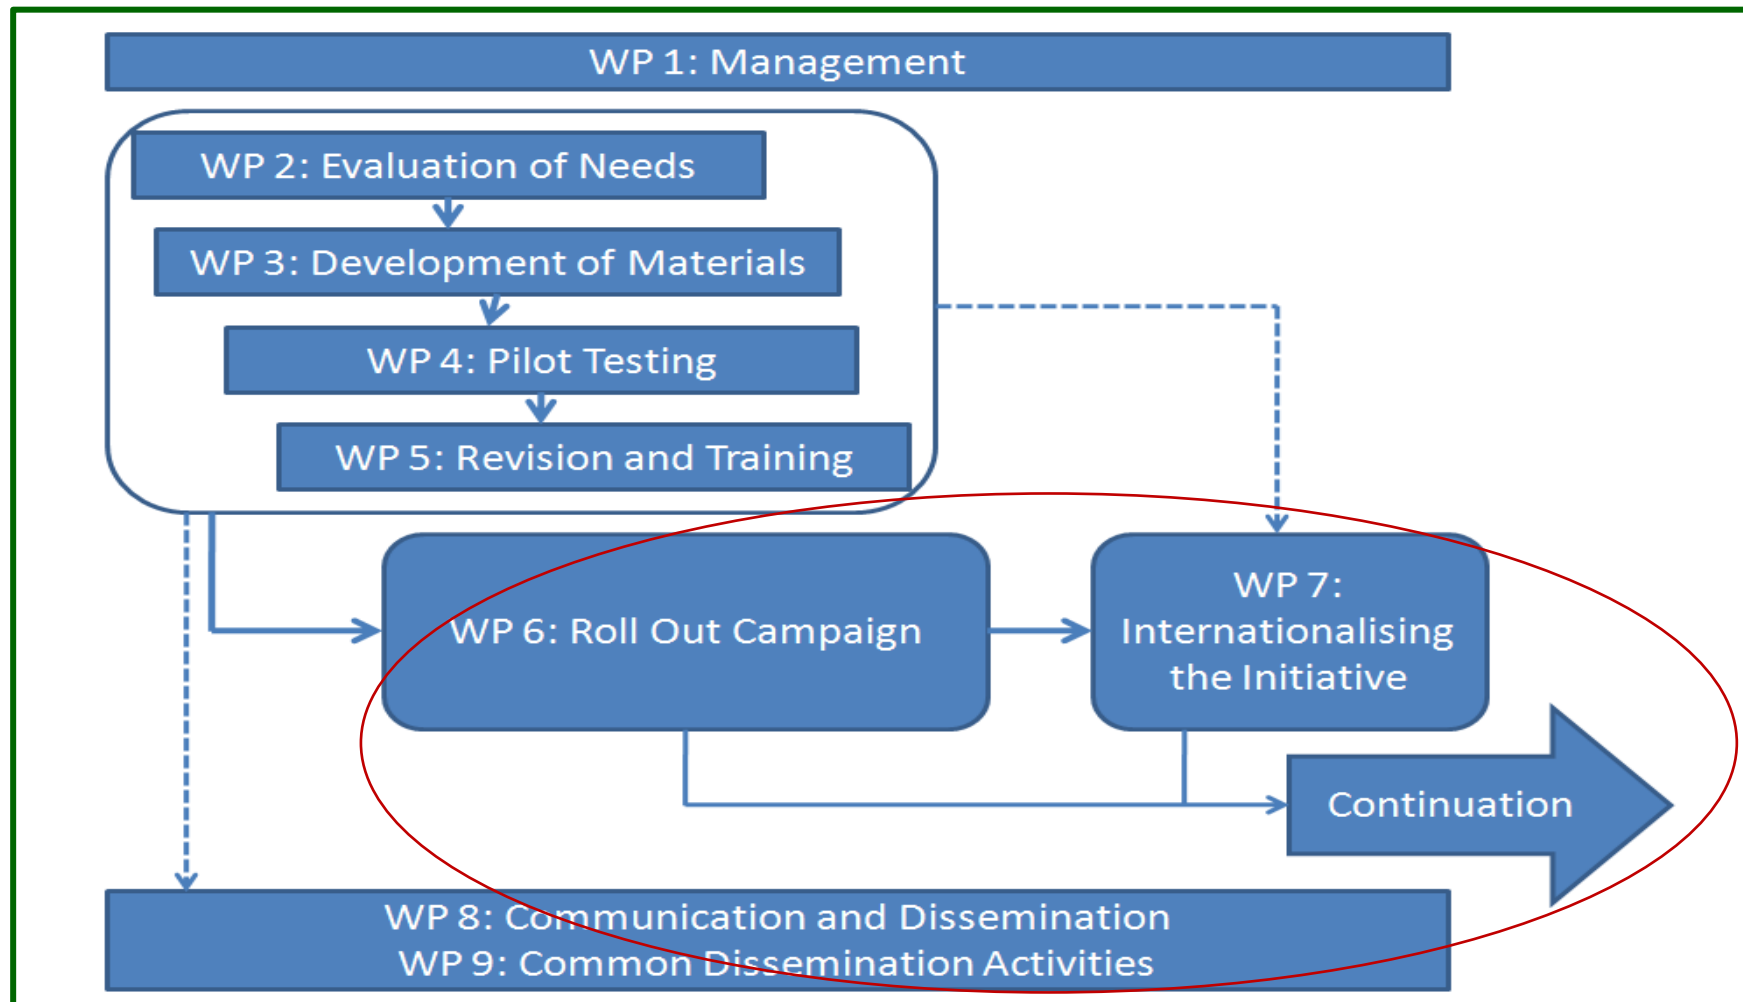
WP 1: Management

WP 2: Evaluation of Needs

WP 3: Development of Materials

WP 4: Pilot Testing

WP 5: Revision and Training

WP 6: Roll Out Campaign

WP 7: Internationalising the Initiative

Continuation

WP 8: Communication and Dissemination
WP 9: Common Dissemination Activities